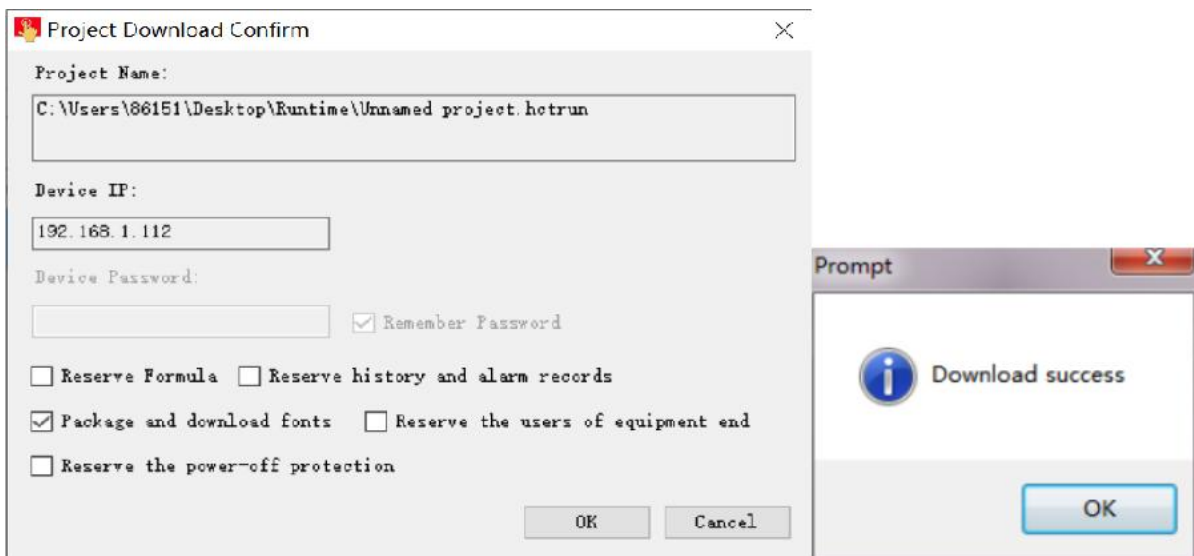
Project Download Confirm

Project Name:

C:\Users\86151\Desktop\Runtime\Unnamed project.hctrun

Device IP:

192.168.1.112

Device Password:

Remember Password

Reserve Formula

Reserve history and alarm records

Package and download fonts

Reserve the users of equipment end

Reserve the power-off protection

OK

Cancel

Prompt

Download success

OK